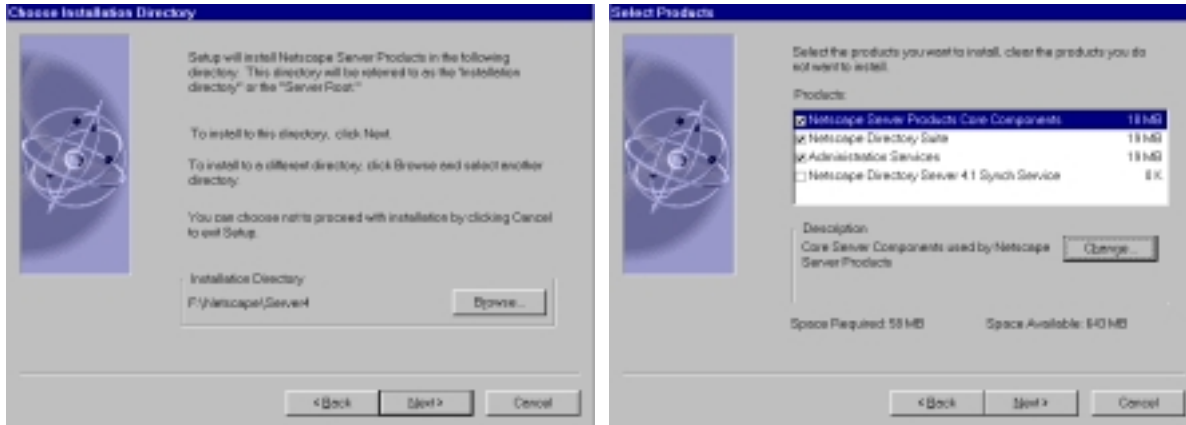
Choose Installation Directory

Setup will install Netscape Server Products in the following directory. This directory will be referred to as the "installation directory" or the "Server Root."

To install to this directory, click Next.

To install to a different directory, click Browse and select another directory.

You can choose not to proceed with installation by clicking Cancel to exit Setup.

Installation Directory

F:\Netscape\Server4

Browse...

< Back

Next >

Cancel

Select Products

Select the products you want to install, clear the products you do not want to install.

Products:

| | |
|---|---|
| Netscape Server Products Core Components | 18 MB |
| Netscape Directory Suite | 18 MB |
| Administration Services | 18 MB |
| Netscape Directory Server 4.1 Synch Service | 0 K |

Description

Core Server Components used by Netscape Server Products

Change...

Space Required: 58 MB

Space Available: 643 MB

< Back

Next >

Cancel